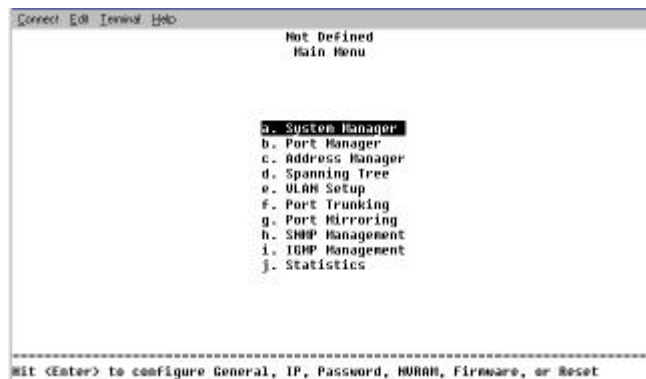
Connect Edit Terminal Help

Not Defined
Main Menu

a. System Manager
b. Port Manager
c. Address Manager
d. Spanning Tree
e. VLAN Setup
f. Port Trunking
g. Port Mirroring
h. SNMP Management
i. IGMP Management
j. Statistics

Hit <Enter> to configure General, IP, Password, NVRAM, Firmware, or Reset